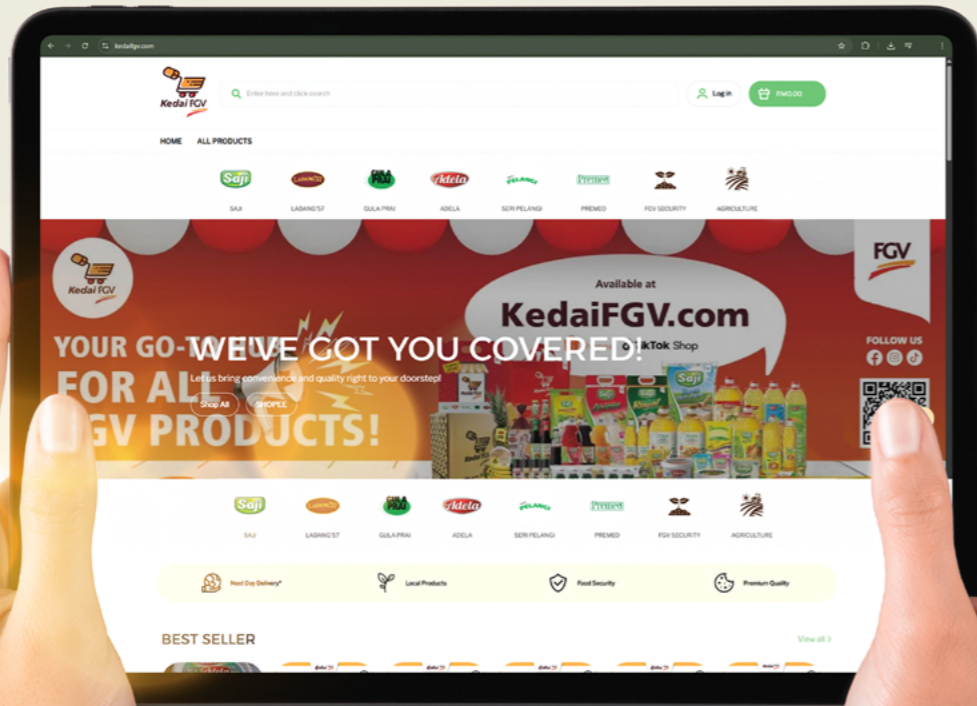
kedaifgv.com

Kedai FGV

Enter here and click search

Log in

RM0.00

HOME ALL PRODUCTS

Saji LADANG'57 GULA PRAI Adela PELANGI Premed

SAJI LADANG'57 GULA PRAI ADELA SERI PELANGI PREMED FGV SECURITY AGRICULTURE

Kedai FGV

YOUR GO-TO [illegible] FOR ALL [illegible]GV PRODUCTS!

WE'VE GOT YOU COVERED!

Let us bring convenience and quality right to your doorstep!

Shop All SHOPEE

Available at

KedaiFGV.com

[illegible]kTok Shop

FGV

FOLLOW US

Saji LADANG'57 GULA PRAI Adela PELANGI Premed

SAJI LADANG'57 GULA PRAI ADELA SERI PELANGI PREMED FGV SECURITY AGRICULTURE

Next Day Delivery* Local Products Food Security Premium Quality

BEST SELLER

View all >